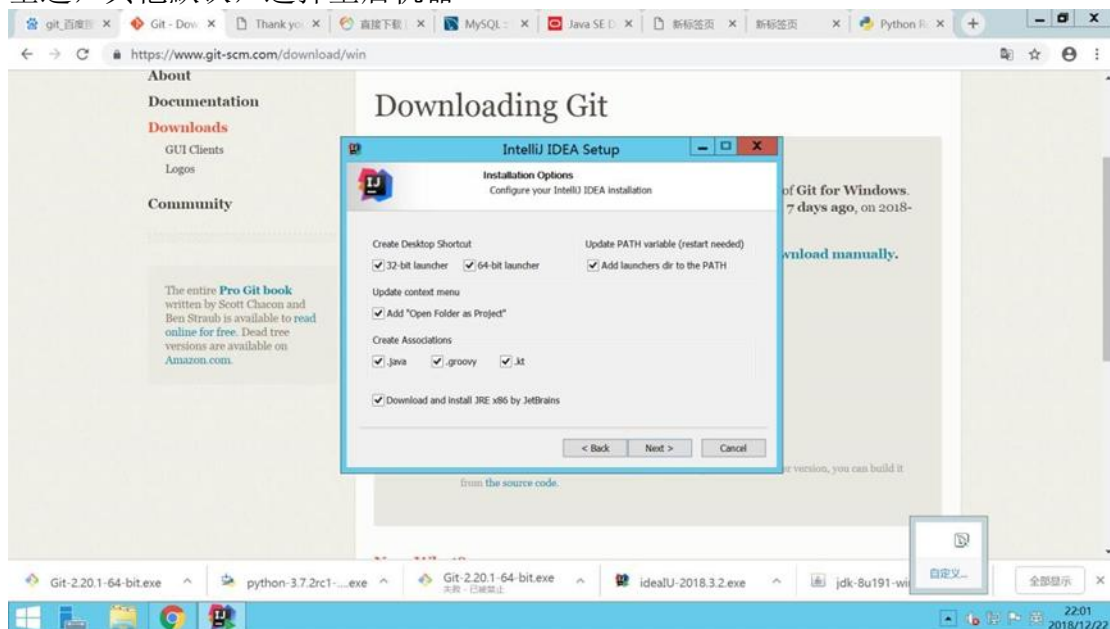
git_百度 × Git - Dow × Thank yo × 直接下载 × MySQL × Java SE D × 新标签页 × 新标签页 × Python R ×

https://www.git-scm.com/download/win

About
Documentation
Downloads
GUI Clients
Logos
Community

The entire Pro Git book written by Scott Chacon and Ben Straub is available to read online for free. Dead tree versions are available on Amazon.com.

Downloading Git

of Git for Windows. 7 days ago, on 2018-

wnload manually.

e version, you can build it from the source code.

IntelliJ IDEA Setup

Installation Options
Configure your IntelliJ IDEA installation

Create Desktop Shortcut
32-bit launcher
64-bit launcher

Update PATH variable (restart needed)
Add launchers dir to the PATH

Update context menu
Add "Open Folder as Project"

Create Associations
.java
.groovy
.kt

Download and install JRE x86 by JetBrains

< Back
Next >
Cancel

自定义...

Git-2.20.1-64-bit.exe
python-3.7.2rc1-....exe
Git-2.20.1-64-bit.exe 失败 - 已被禁止
ideaIU-2018.3.2.exe
jdk-8u191-wi
全部显示

22:01
2018/12/22